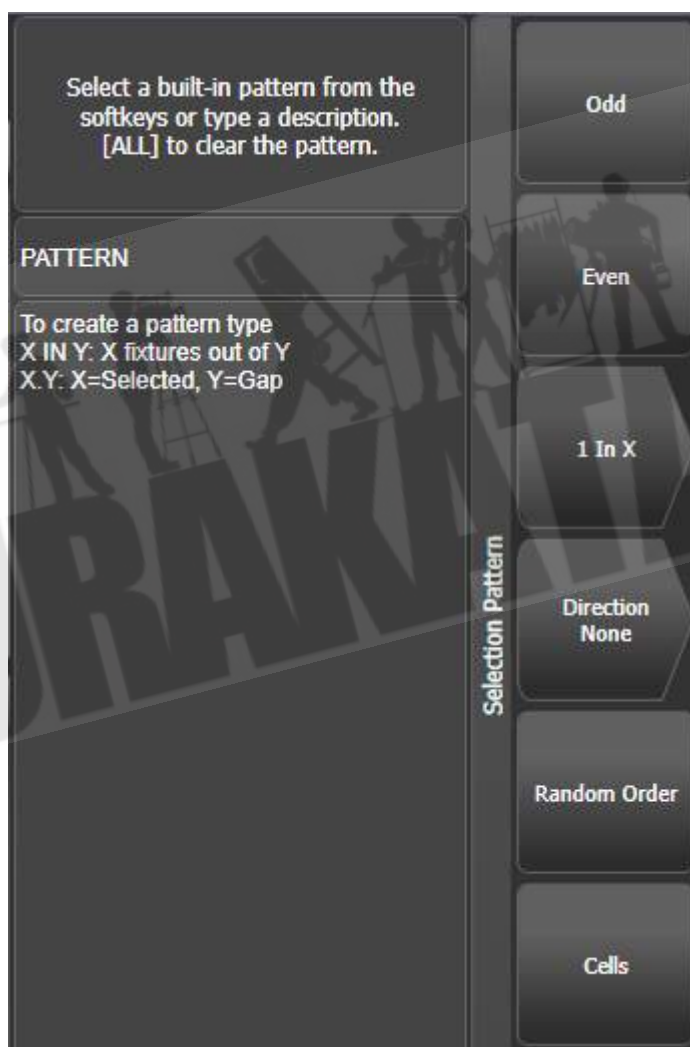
Select a built-in pattern from the softkeys or type a description. [ALL] to clear the pattern.

PATTERN

To create a pattern type
X IN Y: X fixtures out of Y
X.Y: X=Selected, Y=Gap

Selection Pattern

Odd

Even

1 In X

Direction
None

Random Order

Cells

ORAKNIT